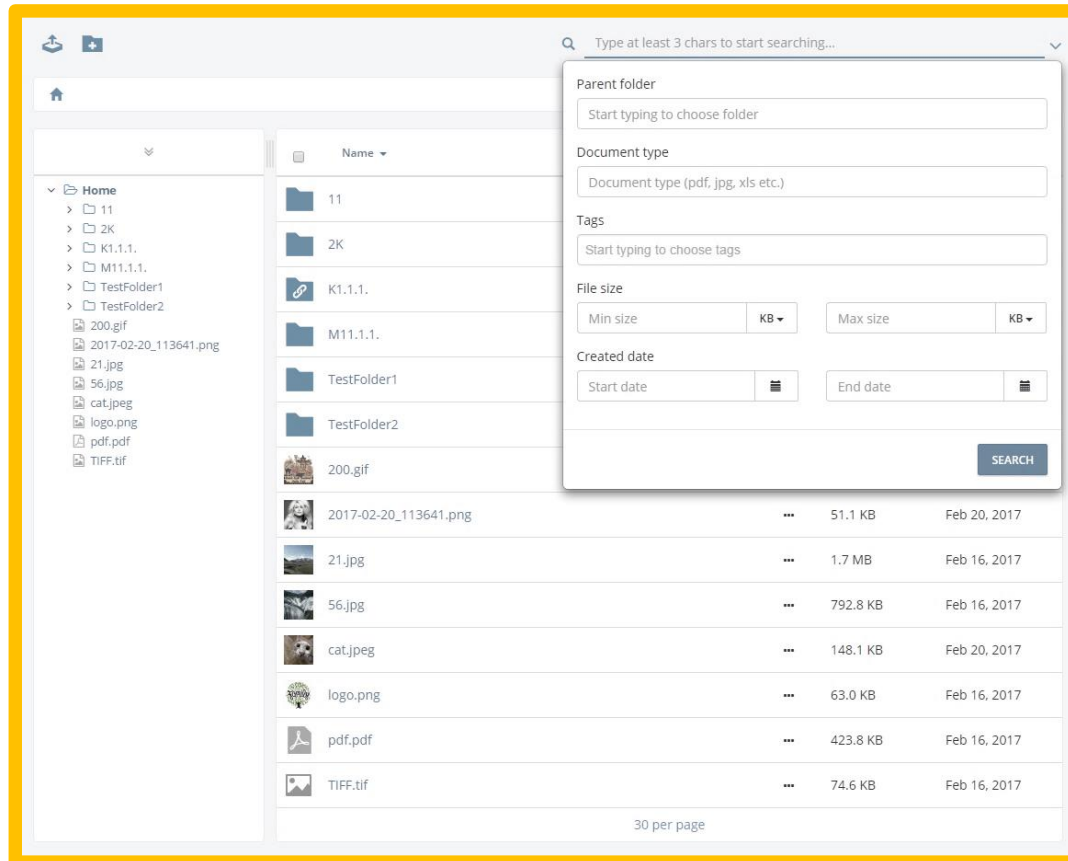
Type at least 3 chars to start searching...

Home
11
2K
K1.1.1.
M11.1.1.
TestFolder1
TestFolder2
200.gif
2017-02-20_113641.png
21.jpg
56.jpg
cat.jpeg
logo.png
pdf.pdf
TIFF.tif

Name

| Name | | | |
|---|---|---|---|
| 11 | | | |
| 2K | | | |
| K1.1.1. | | | |
| M11.1.1. | | | |
| TestFolder1 | | | |
| TestFolder2 | | | |
| 200.gif | | | |
| 2017-02-20_113641.png | ... | 51.1 KB | Feb 20, 2017 |
| 21.jpg | ... | 1.7 MB | Feb 16, 2017 |
| 56.jpg | ... | 792.8 KB | Feb 16, 2017 |
| cat.jpeg | ... | 148.1 KB | Feb 20, 2017 |
| logo.png | ... | 63.0 KB | Feb 16, 2017 |
| pdf.pdf | ... | 423.8 KB | Feb 16, 2017 |
| TIFF.tif | ... | 74.6 KB | Feb 16, 2017 |

30 per page

Parent folder
Start typing to choose folder
Document type
Document type (pdf, jpg, xls etc.)
Tags
Start typing to choose tags
File size
Min size KB
Max size KB
Created date
Start date
End date
SEARCH